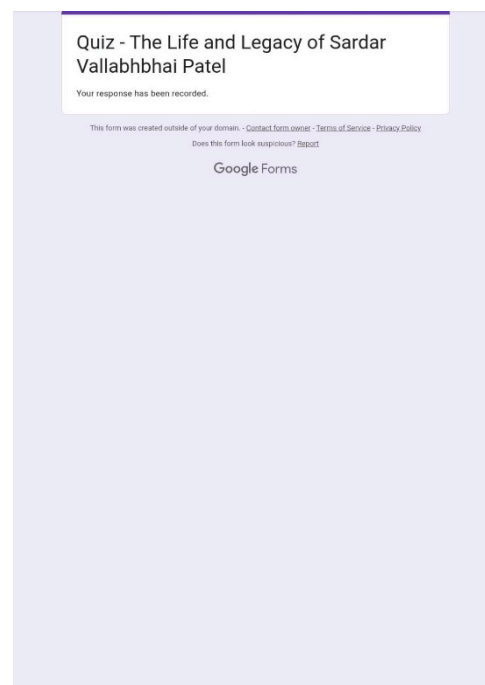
Quiz - The Life and Legacy of Sardar Vallabhbhai Patel

Your response has been recorded.

This form was created outside of your domain. - Contact form owner - Terms of Service - Privacy Policy

Does this form look suspicious? Report

Google Forms